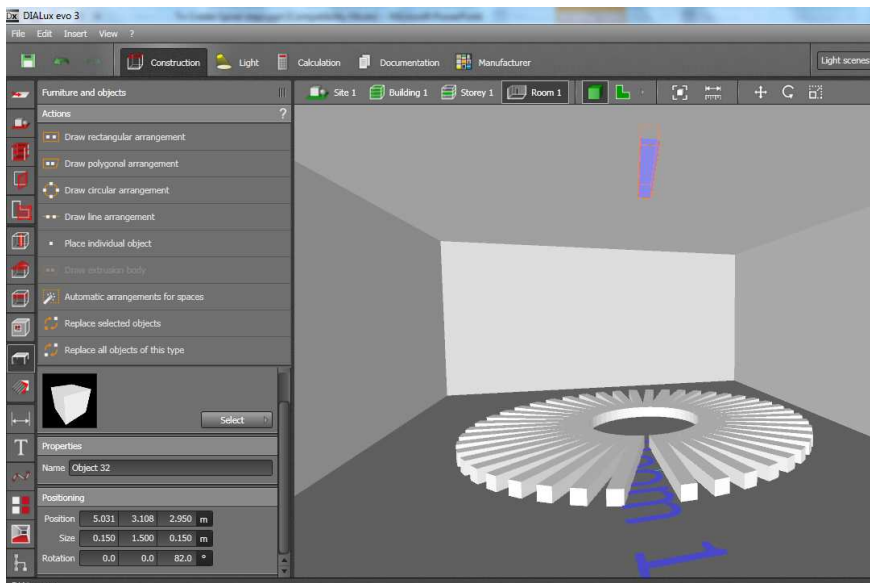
DIALux evo 3

File Edit Insert View ?

Construction Light Calculation Documentation Manufacturer Light scenes

Furniture and objects

Actions ?

Draw rectangular arrangement

Draw polygonal arrangement

Draw circular arrangement

Draw line arrangement

Place individual object

Draw extrusion body

Automatic arrangements for spaces

Replace selected objects

Replace all objects of this type

Select

Properties

Name Object 32

Positioning

| | | | | |
|---|---|---|---|---|
| Position | 5.031 | 3.108 | 2.950 | m |
| Size | 0.150 | 1.500 | 0.150 | m |
| Rotation | 0.0 | 0.0 | 82.0 | ° |

Site 1 Building 1 Storey 1 Room 1

T